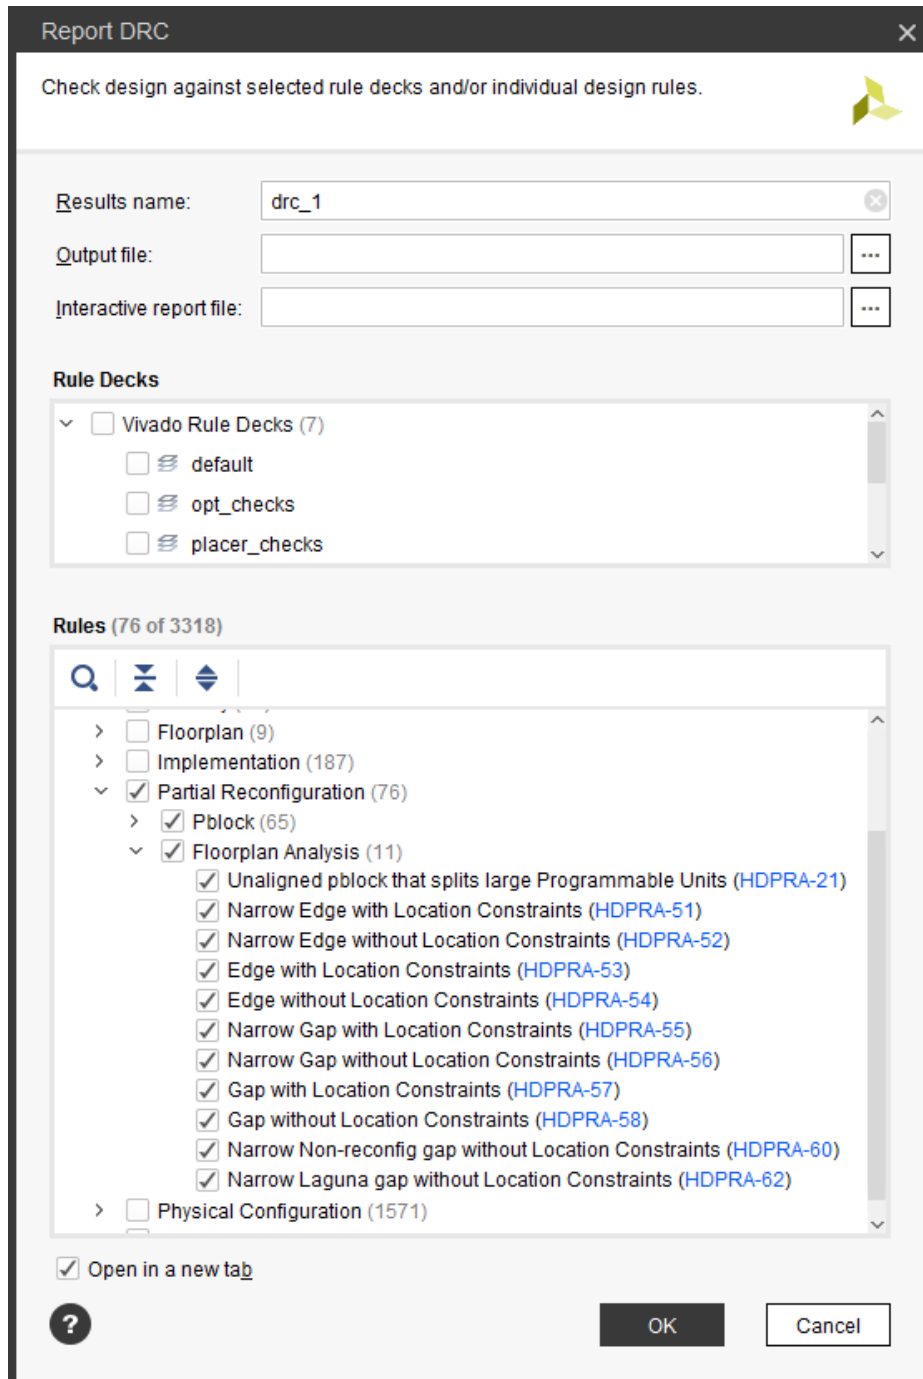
Report DRC

Check design against selected rule decks and/or individual design rules.

Results name: drc_1

Output file: ...

Interactive report file: ...

Rule Decks

Vivado Rule Decks (7)
default
opt_checks
placer_checks

Rules (76 of 3318)

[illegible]
Floorplan (9)
Implementation (187)
Partial Reconfiguration (76)
Pblock (65)
Floorplan Analysis (11)
Unaligned pblock that splits large Programmable Units (HDPRA-21)
Narrow Edge with Location Constraints (HDPRA-51)
Narrow Edge without Location Constraints (HDPRA-52)
Edge with Location Constraints (HDPRA-53)
Edge without Location Constraints (HDPRA-54)
Narrow Gap with Location Constraints (HDPRA-55)
Narrow Gap without Location Constraints (HDPRA-56)
Gap with Location Constraints (HDPRA-57)
Gap without Location Constraints (HDPRA-58)
Narrow Non-reconfig gap without Location Constraints (HDPRA-60)
Narrow Laguna gap without Location Constraints (HDPRA-62)
Physical Configuration (1571)

Open in a new tab

?

OK

Cancel